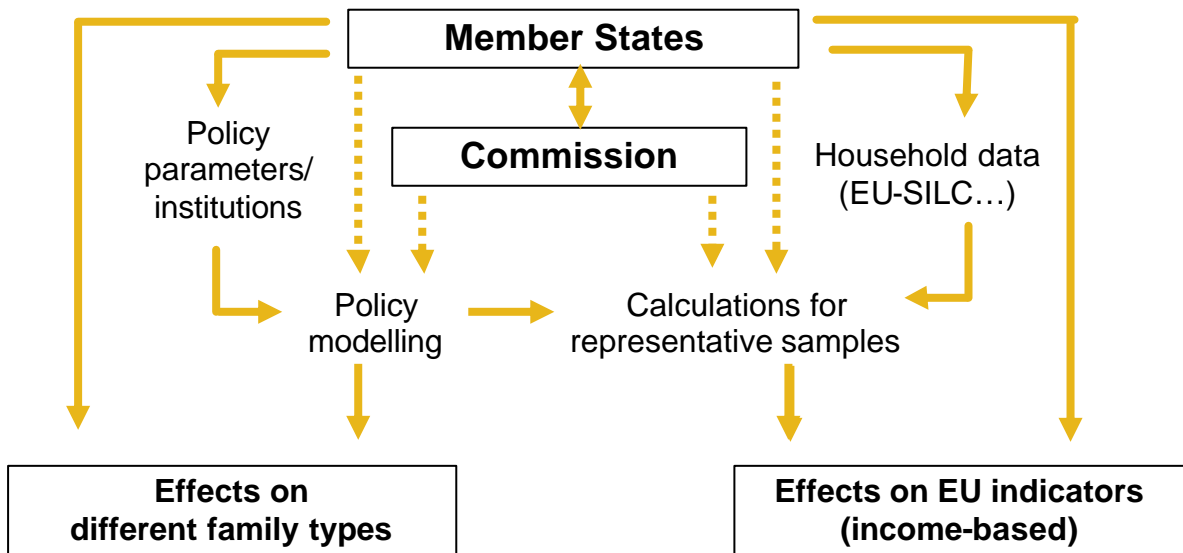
Member States

Commission

Policy parameters/ institutions

Household data (EU-SILC…)

Policy modelling

Calculations for representative samples

Effects on different family types

Effects on EU indicators (income-based)